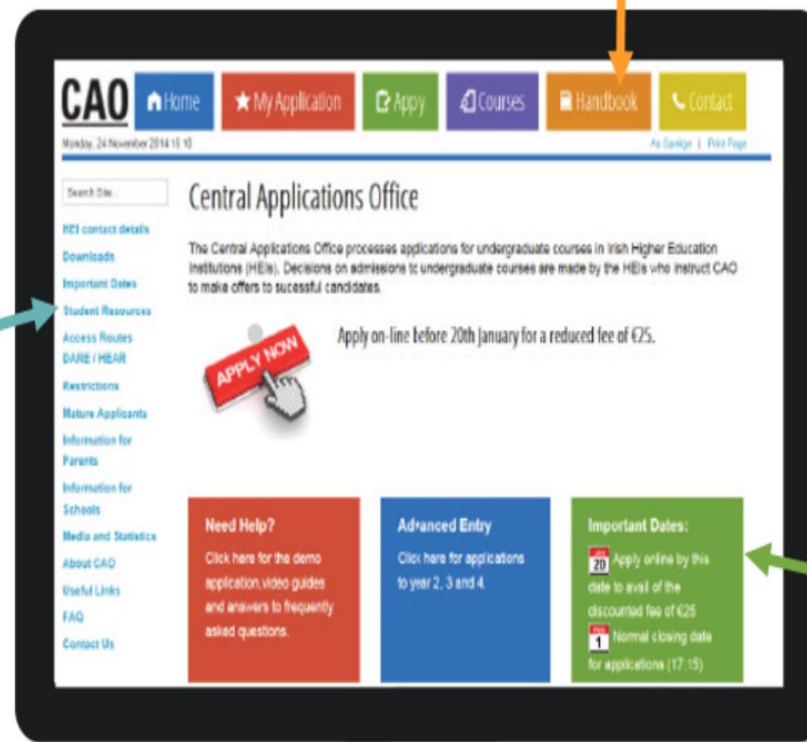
CAO

Home

My Application

Apply

Courses

Handbook

Contact

Monday, 24 November 2014 15:10

As Gaeilge | Print Page

Search Site...

HEI contact details

Downloads

Important Dates

Student Resources

Access Routes

DARE / HEAR

Restrictions

Mature Applicants

Information for Parents

Information for Schools

Media and Statistics

About CAO

Useful Links

FAQ

Contact Us

Central Applications Office

The Central Applications Office processes applications for undergraduate courses in Irish Higher Education Institutions (HEIs). Decisions on admissions to undergraduate courses are made by the HEIs who instruct CAO to make offers to sucessful candidates.

APPLY NOW

Apply on-line before 20th January for a reduced fee of €25.

Need Help?

Click here for the demo application,video guides and answers to frequently asked questions.

Advanced Entry

Click here for applications to year 2, 3 and 4.

Important Dates:

20 Apply online by this date to avail of the discounted fee of €25

1 Normal closing date for applications (17:15)